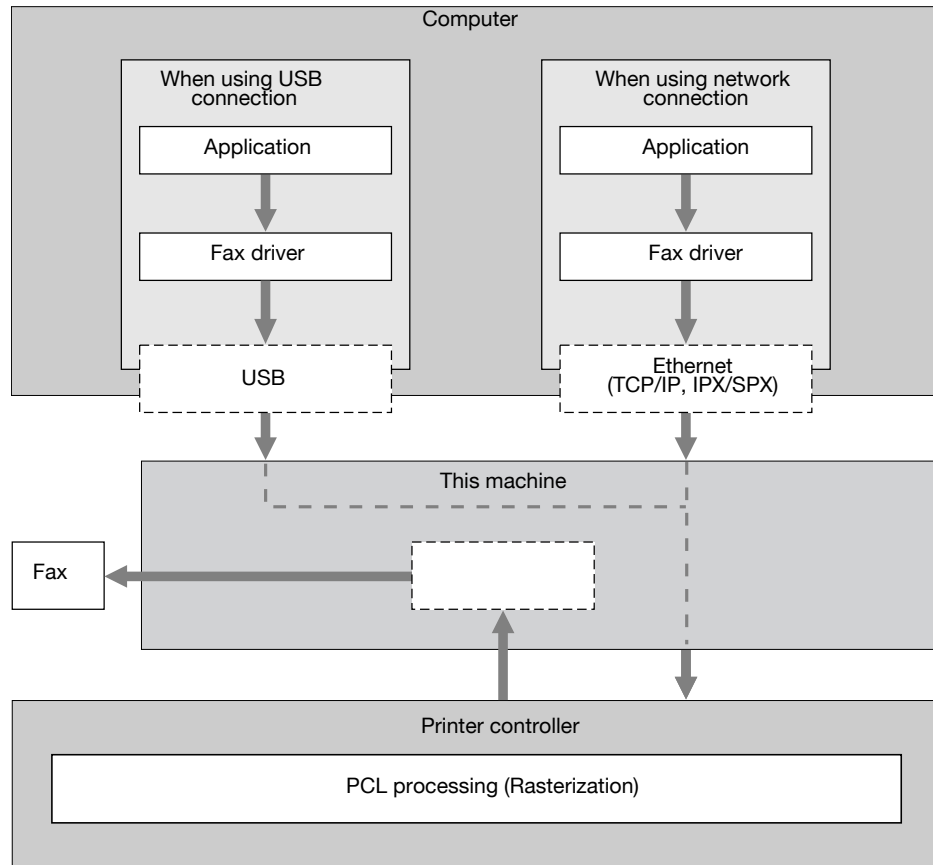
Computer

When using USB connection

Application

Fax driver

USB

When using network connection

Application

Fax driver

Ethernet (TCP/IP, IPX/SPX)

This machine

Fax

Printer controller

PCL processing (Rasterization)